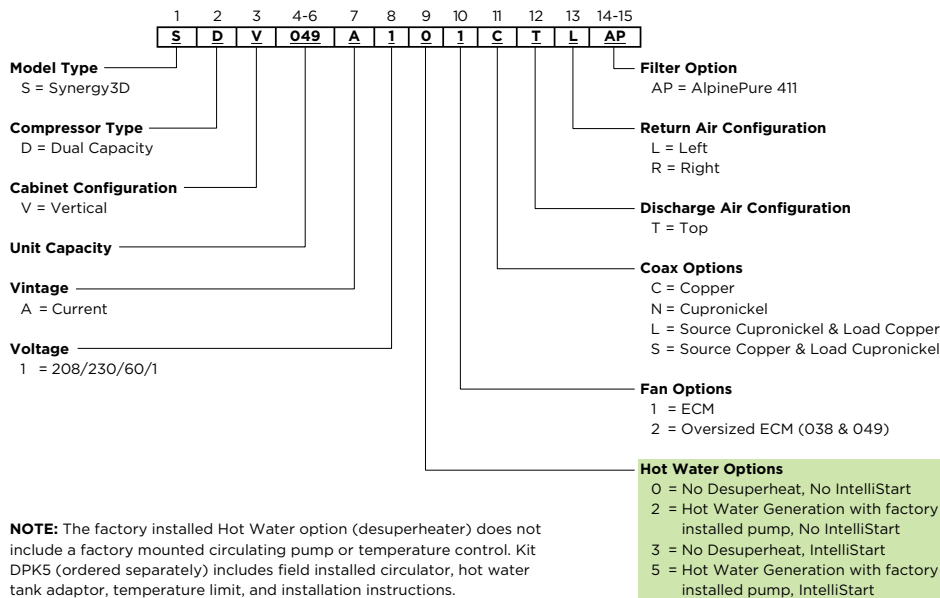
| 1 | 2 | 3 | 4-6 | 7 | 8 | 9 | 10 | 11 | 12 | 13 | 14-15 |
|---|---|---|---|---|---|---|---|---|---|---|---|
| S | D | V | 049 | A | 1 | 0 | 1 | C | T | L | AP |

**Model Type**
S = Synergy3D

**Compressor Type**
D = Dual Capacity

**Cabinet Configuration**
V = Vertical

**Unit Capacity**

**Vintage**
A = Current

**Voltage**
1 = 208/230/60/1

**Filter Option**
AP = AlpinePure 411

**Return Air Configuration**
L = Left
R = Right

**Discharge Air Configuration**
T = Top

**Coax Options**
C = Copper
N = Cupronickel
L = Source Cupronickel & Load Copper
S = Source Copper & Load Cupronickel

**Fan Options**
1 = ECM
2 = Oversized ECM (038 & 049)

**Hot Water Options**
0 = No Desuperheat, No IntelliStart
2 = Hot Water Generation with factory installed pump, No IntelliStart
3 = No Desuperheat, IntelliStart
5 = Hot Water Generation with factory installed pump, IntelliStart

**NOTE:** The factory installed Hot Water option (desuperheater) does not include a factory mounted circulating pump or temperature control. Kit DPK5 (ordered separately) includes field installed circulator, hot water tank adaptor, temperature limit, and installation instructions.